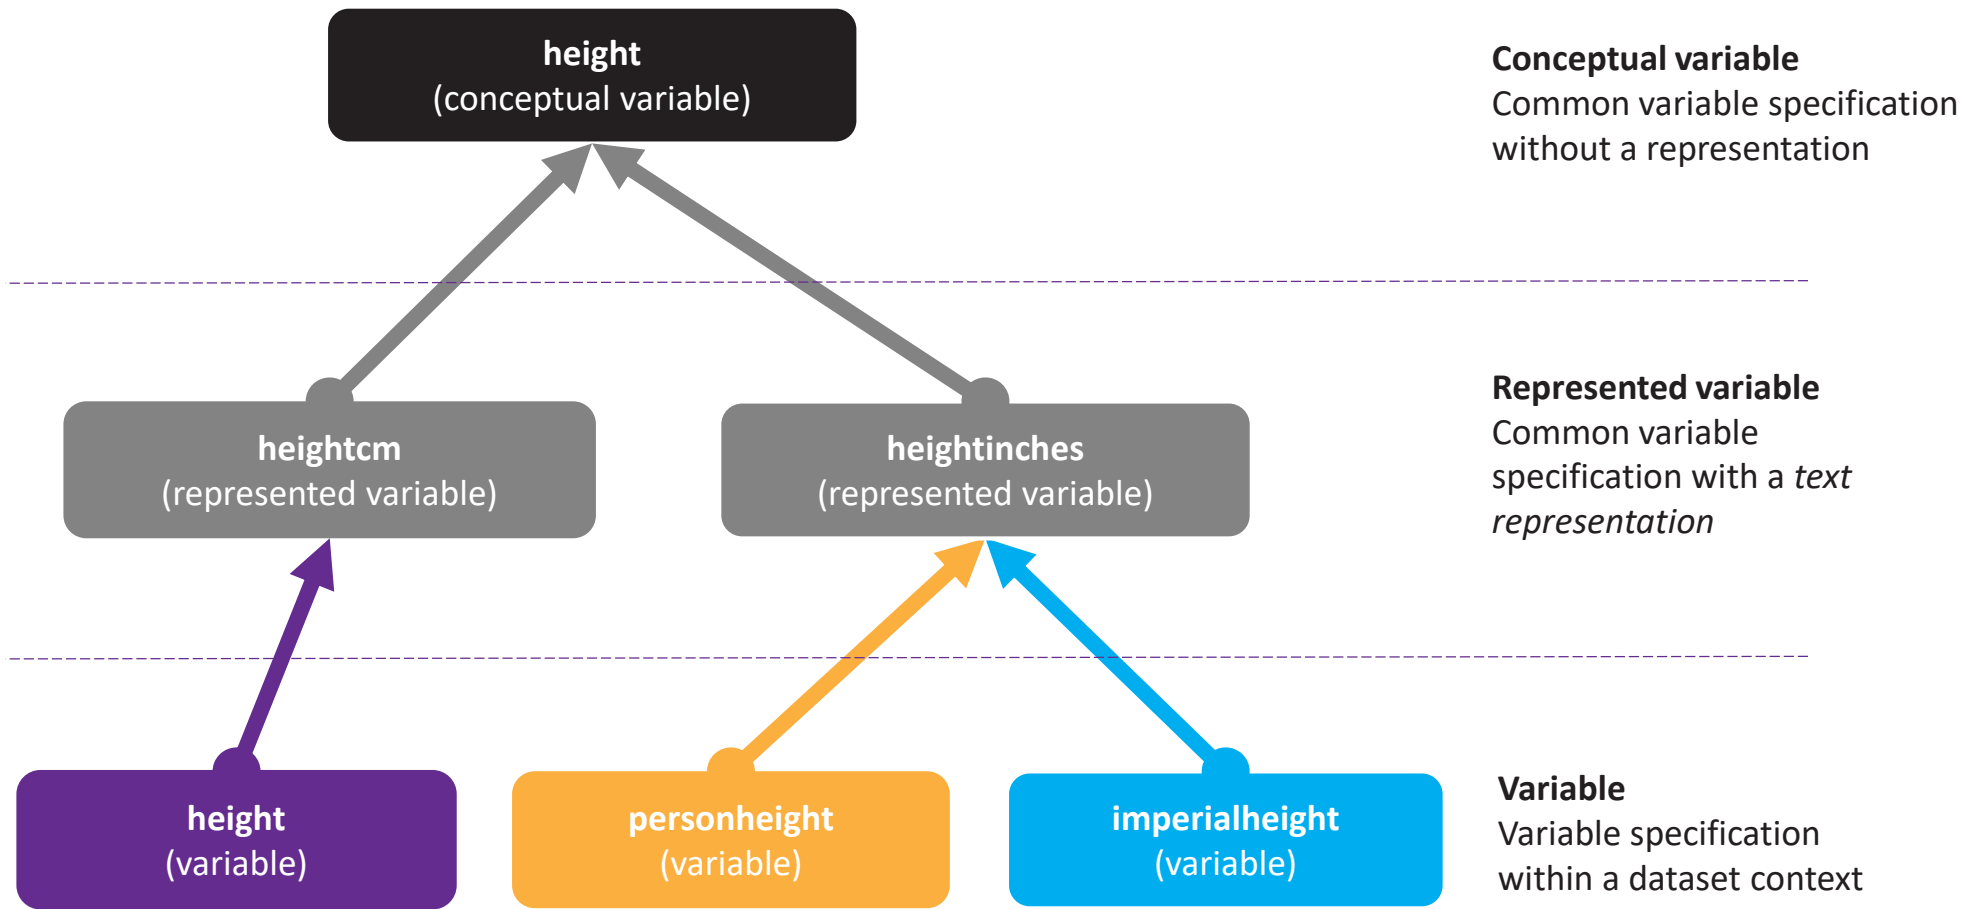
height
(conceptual variable)

**Conceptual variable**
Common variable specification without a representation

heightcm
(represented variable)

heightinches
(represented variable)

**Represented variable**
Common variable specification with a *text representation*

height
(variable)

personheight
(variable)

imperialheight
(variable)

**Variable**
Variable specification within a dataset context